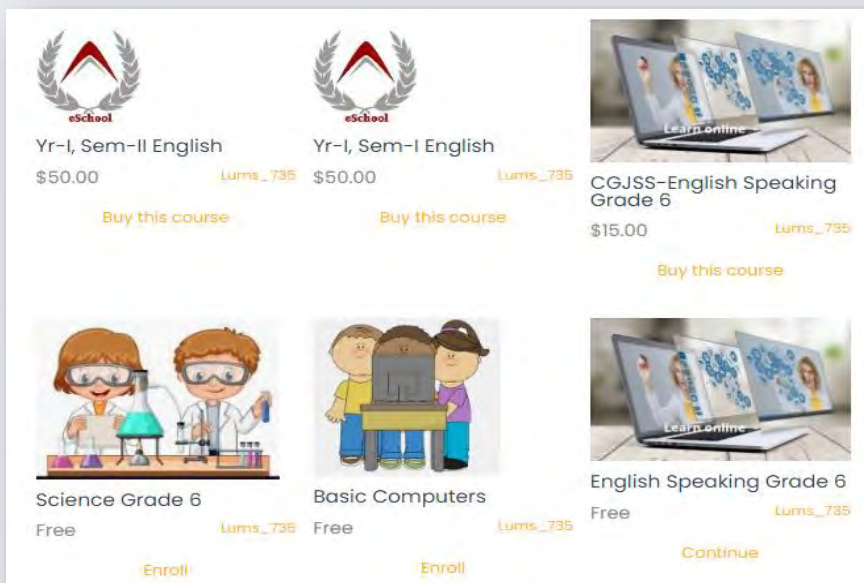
eSchool

Yr-I, Sem-II English

$50.00 Lums_735

Buy this course

eSchool

Yr-I, Sem-I English

$50.00 Lums_735

Buy this course

Learn online

CGJSS-English Speaking Grade 6

$15.00 Lums_735

Buy this course

Science Grade 6

Free Lums_735

Enroll

Basic Computers

Free Lums_735

Enroll

Learn online

English Speaking Grade 6

Free Lums_735

Continue